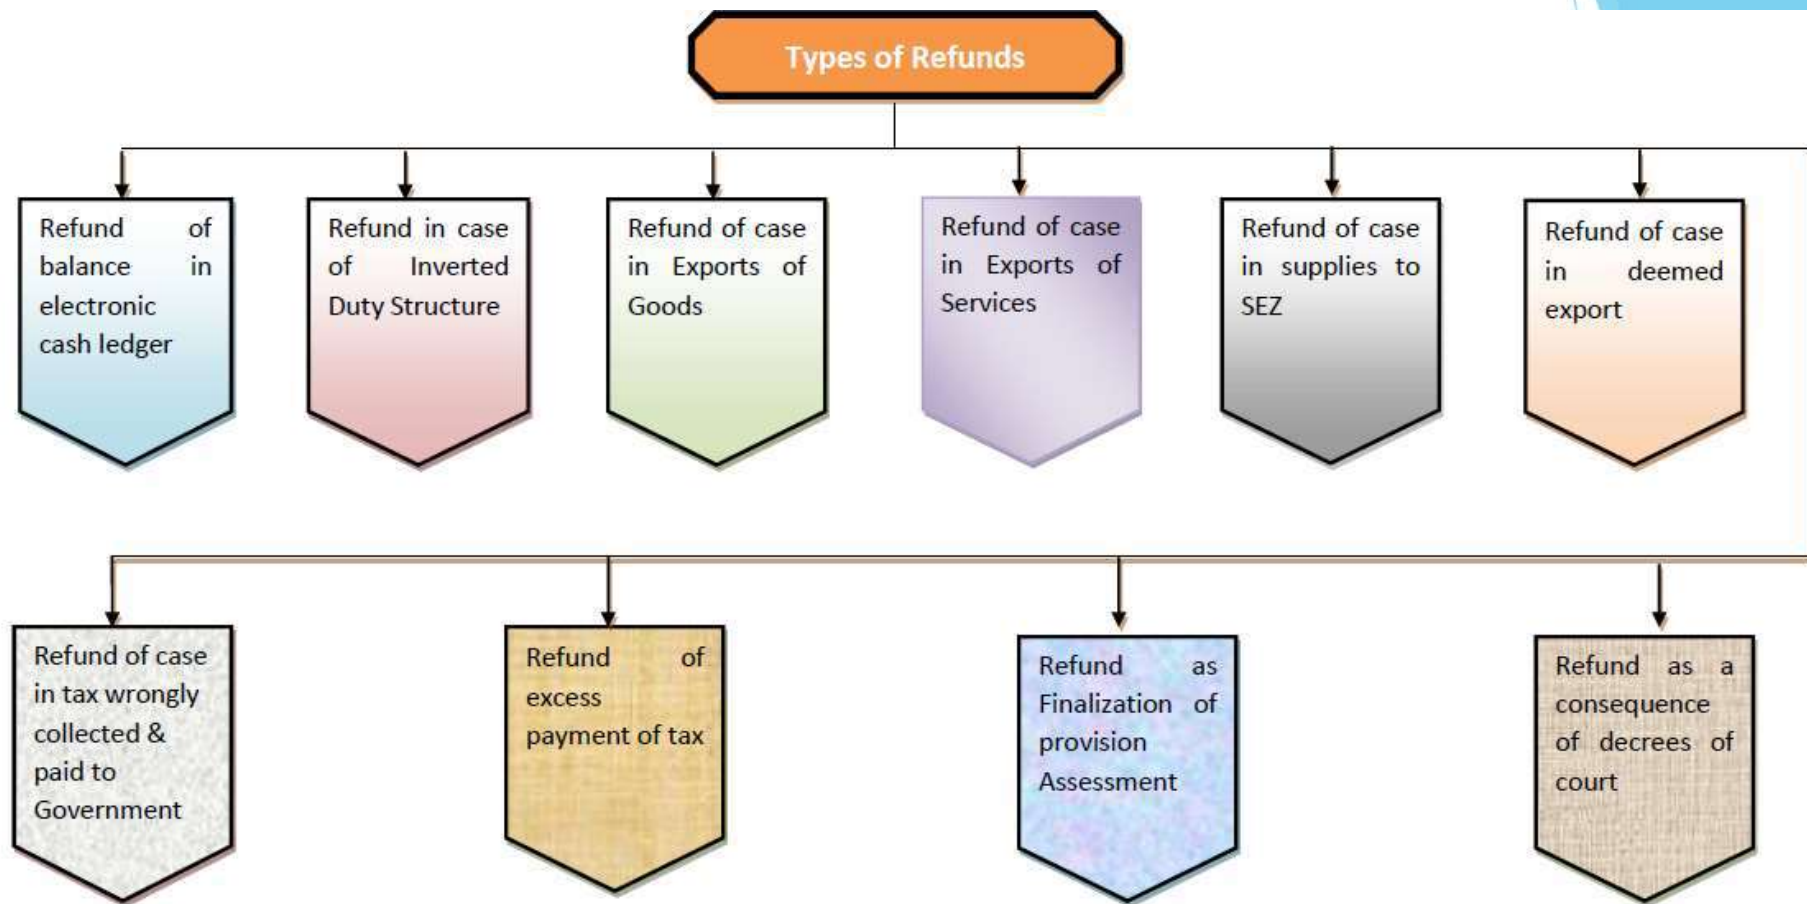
Types of Refunds

Refund of balance in electronic cash ledger

Refund in case of Inverted Duty Structure

Refund of case in Exports of Goods

Refund of case in Exports of Services

Refund of case in supplies to SEZ

Refund of case in deemed export

Refund of case in tax wrongly collected & paid to Government

Refund of excess payment of tax

Refund as Finalization of provision Assessment

Refund as a consequence of decrees of court